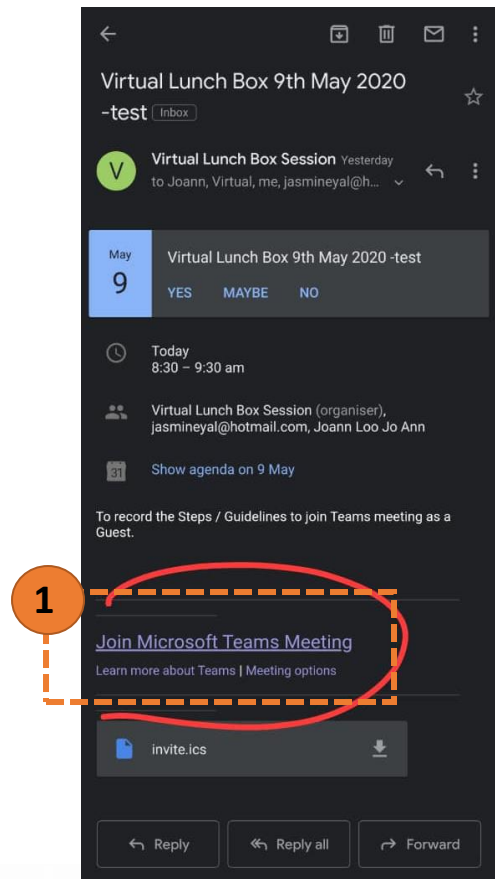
Virtual Lunch Box 9th May 2020 -test Inbox

V

Virtual Lunch Box Session Yesterday

to Joann, Virtual, me, jasmineyal@h...

May
9

Virtual Lunch Box 9th May 2020 -test

YES MAYBE NO

Today
8:30 – 9:30 am

Virtual Lunch Box Session (organiser), jasmineyal@hotmail.com, Joann Loo Jo Ann

31

Show agenda on 9 May

To record the Steps / Guidelines to join Teams meeting as a Guest.

1

Join Microsoft Teams Meeting

Learn more about Teams | Meeting options

invite.ics

Reply Reply all Forward